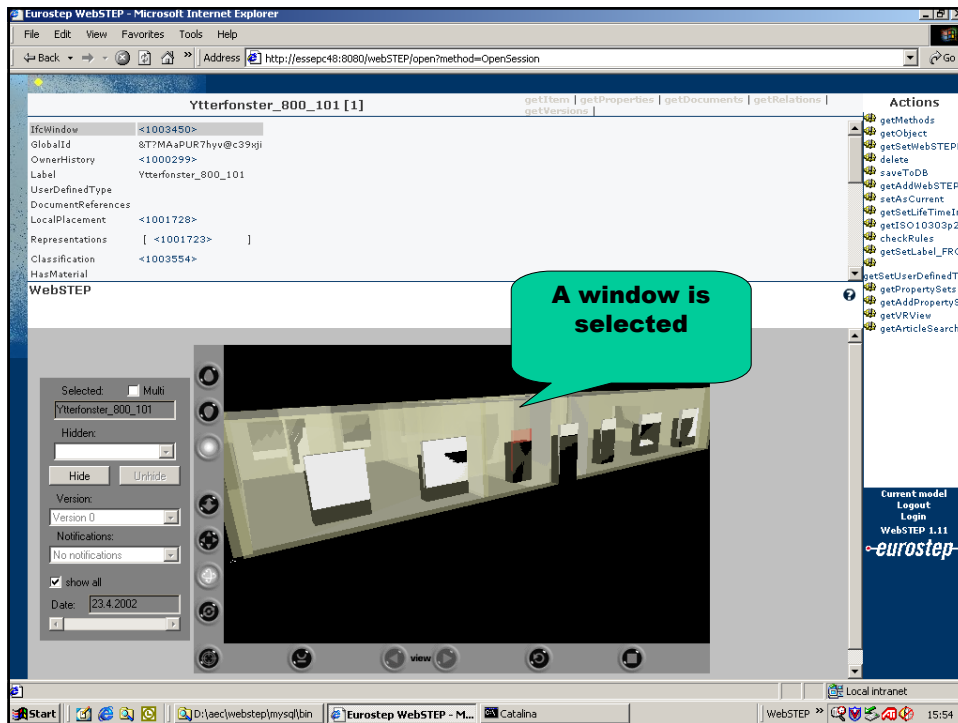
Eurostep WebSTEP - Microsoft Internet Explorer

File Edit View Favorites Tools Help

Back Address http://essepc48:8080/webSTEP/open?method=OpenSession Go

Ytterfonster_800_101 [1]

getItem | getProperties | getDocuments | getRelations | getVersions |

| | |
|---|---|
| IfcWindow | <1003450> |
| GlobalId | &T?MAaPUR7hyv@c39xji |
| OwnerHistory | <1000299> |
| Label | Ytterfonster_800_101 |
| UserDefinedType | |
| DocumentReferences | |
| LocalPlacement | <1001728> |
| Representations | [ <1001723> ] |
| Classification | <1003554> |
| HasMaterial | |

Actions

getMethods
getObject
getSetWebSTEP
delete
saveToDB
getAddWebSTEP
setAsCurrent
getSetLifeTimeI
getISO10303p2
checkRules
getSetLabel_FR
getSetUserDefinedT
getPropertySets
getAddPropertyS
getVRView
getArticleSearch

WebSTEP

A window is selected

Selected: Multi
Ytterfonster_800_101
Hidden:
Hide Unhide
Version:
Version 0
Notifications:
No notifications
show all
Date: 23.4.2002

view

Current model
Logout
Login
WebSTEP 1.11
eurostep

Local intranet

Start D:\aec\webstep\mysql\bin Eurostep WebSTEP - M... Catalina WebSTEP 15:54